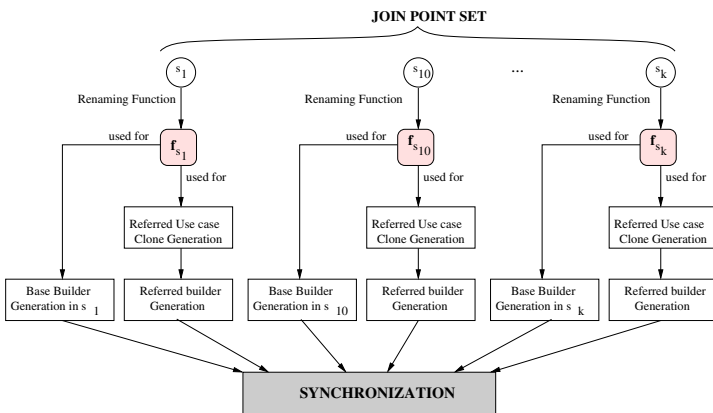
JOIN POINT SET

$s_1$

Renaming Function

used for

$\mathbf{f}_{s_1}$

used for

Referred Use case Clone Generation

Base Builder Generation in $s_1$

Referred builder Generation

$s_{10}$

Renaming Function

used for

$\mathbf{f}_{s_{10}}$

used for

Referred Use case Clone Generation

Base Builder Generation in $s_{10}$

Referred builder Generation

...

$s_k$

Renaming Function

used for

$\mathbf{f}_{s_k}$

used for

Referred Use case Clone Generation

Base Builder Generation in $s_k$

Referred builder Generation

SYNCHRONIZATION